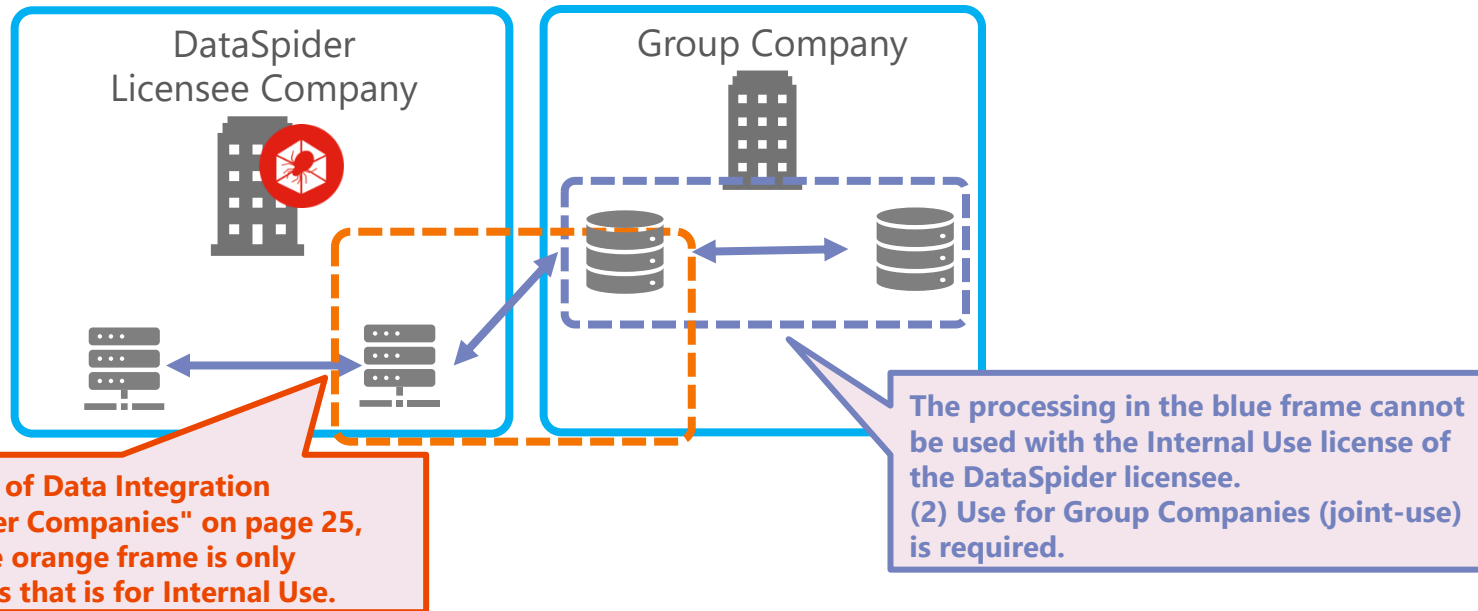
DataSpider Licensee Company

Group Company

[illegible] of Data Integration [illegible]er Companies" on page 25, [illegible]e orange frame is only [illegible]s that is for Internal Use.

The processing in the blue frame cannot be used with the Internal Use license of the DataSpider licensee.
(2) Use for Group Companies (joint-use) is required.